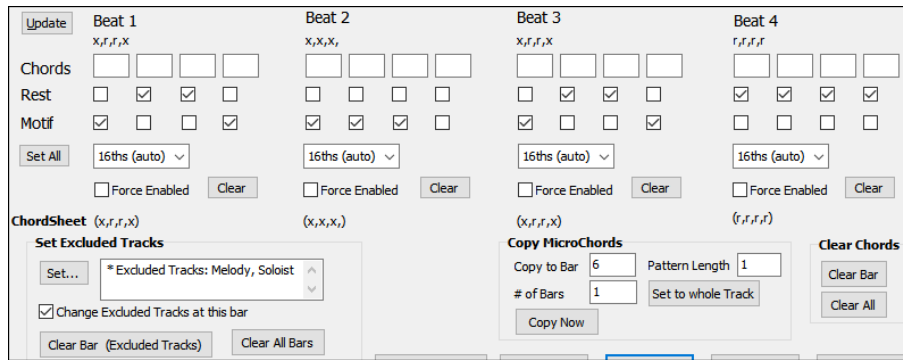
Update

Beat 1
x,r,r,x

Beat 2
x,x,x,

Beat 3
x,r,r,x

Beat 4
r,r,r,r

Chords

Rest

Motif

Set All

16ths (auto)

16ths (auto)

16ths (auto)

16ths (auto)

Force Enabled

Clear

Force Enabled

Clear

Force Enabled

Clear

Force Enabled

Clear

ChordSheet (x,r,r,x)

(x,x,x,)

(x,r,r,x)

(r,r,r,r)

Set Excluded Tracks

Set...

* Excluded Tracks: Melody, Soloist

Change Excluded Tracks at this bar

Clear Bar (Excluded Tracks)

Clear All Bars

Copy MicroChords

Copy to Bar 6

Pattern Length 1

# of Bars 1

Set to whole Track

Copy Now

Clear Chords

Clear Bar

Clear All